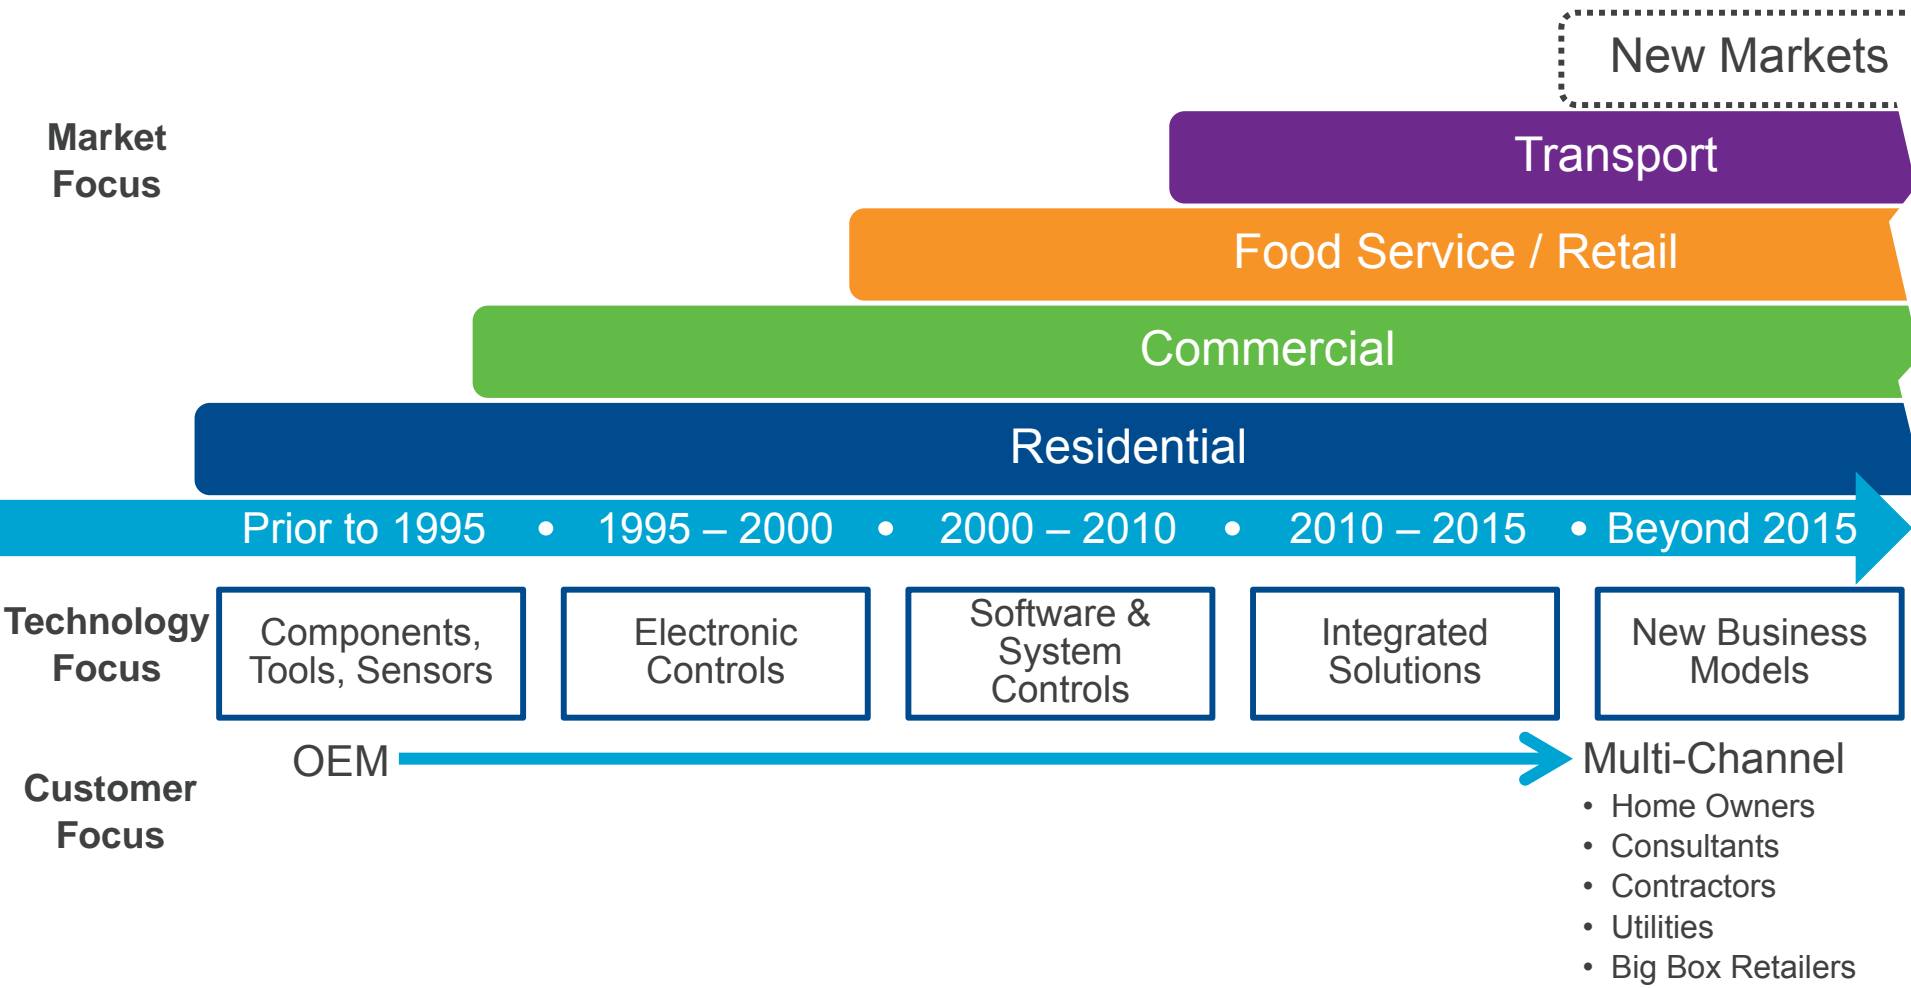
New Markets

Market Focus

Transport

Food Service / Retail

Commercial

Residential

Prior to 1995 • 1995 – 2000 • 2000 – 2010 • 2010 – 2015 • Beyond 2015

Technology Focus

Components, Tools, Sensors

Electronic Controls

Software & System Controls

Integrated Solutions

New Business Models

Customer Focus

OEM

Multi-Channel
• Home Owners
• Consultants
• Contractors
• Utilities
• Big Box Retailers